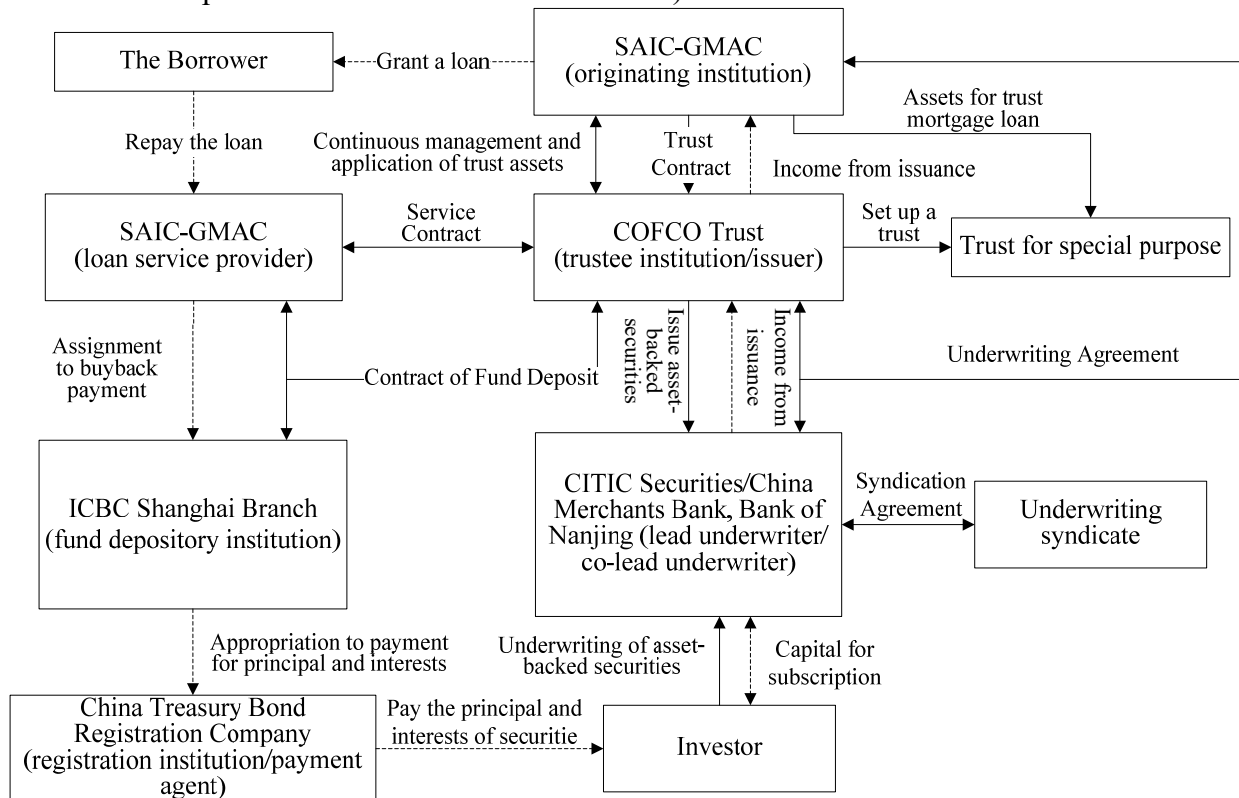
The Borrower

Grant a loan

SAIC-GMAC (originating institution)

Repay the loan

Continuous management and application of trust assets

Trust Contract

Income from issuance

Assets for trust mortgage loan

SAIC-GMAC (loan service provider)

Service Contract

COFCO Trust (trustee institution/issuer)

Set up a trust

Trust for special purpose

Assignment to buyback payment

Contract of Fund Deposit

Issue asset-backed securities

Income from issuance

Income from issuance

Underwriting Agreement

ICBC Shanghai Branch (fund depository institution)

CITIC Securities/China Merchants Bank, Bank of Nanjing (lead underwriter/ co-lead underwriter)

Syndication Agreement

Underwriting syndicate

Appropriation to payment for principal and interests

Underwriting of asset-backed securities

Capital for subscription

China Treasury Bond Registration Company (registration institution/payment agent)

Pay the principal and interests of securitie

Investor